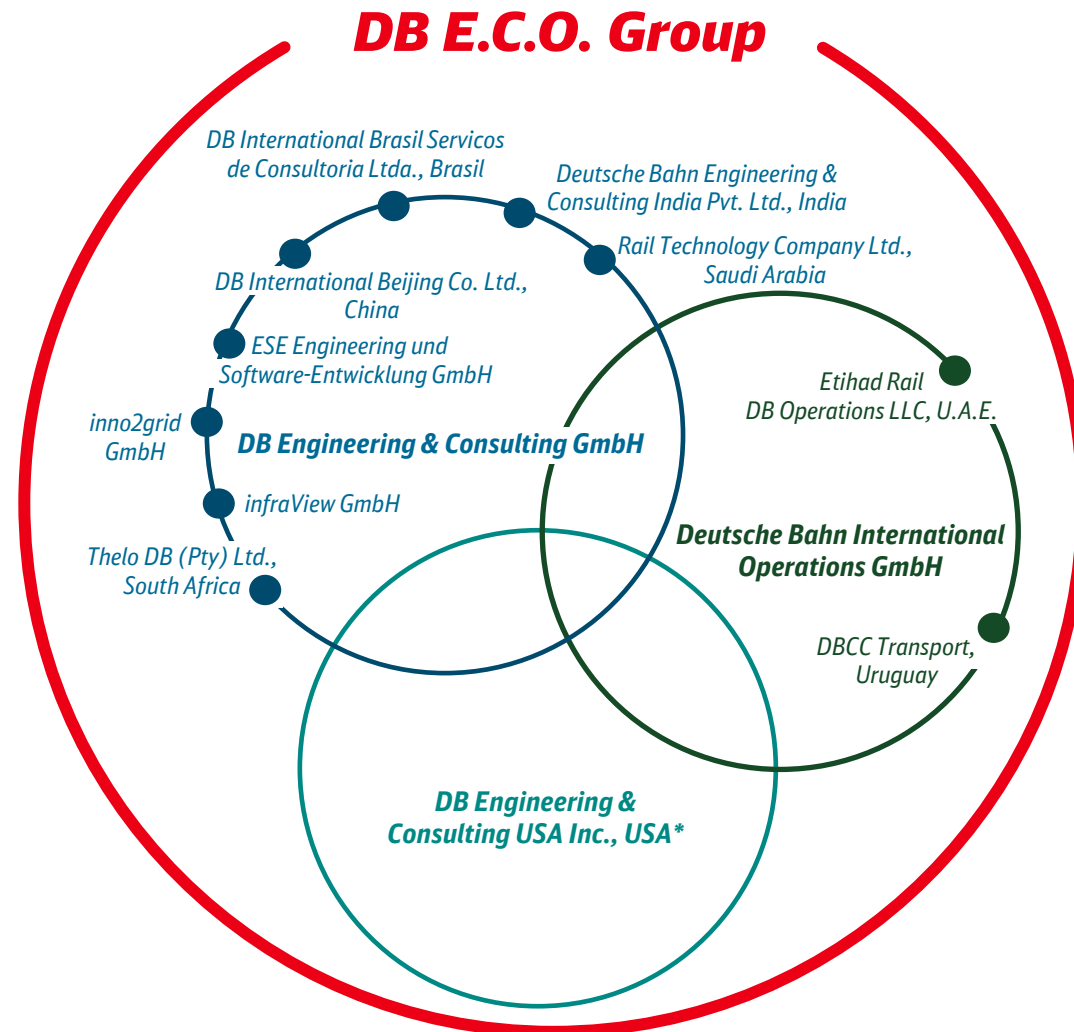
DB E.C.O. Group

DB International Brasil Servicos de Consultoria Ltda., Brasil

Deutsche Bahn Engineering & Consulting India Pvt. Ltd., India

Rail Technology Company Ltd., Saudi Arabia

DB International Beijing Co. Ltd., China

ESE Engineering und Software-Entwicklung GmbH

inno2grid GmbH

DB Engineering & Consulting GmbH

infraView GmbH

Thelo DB (Pty) Ltd., South Africa

Etihad Rail DB Operations LLC, U.A.E.

Deutsche Bahn International Operations GmbH

DBCC Transport, Uruguay

DB Engineering & Consulting USA Inc., USA*